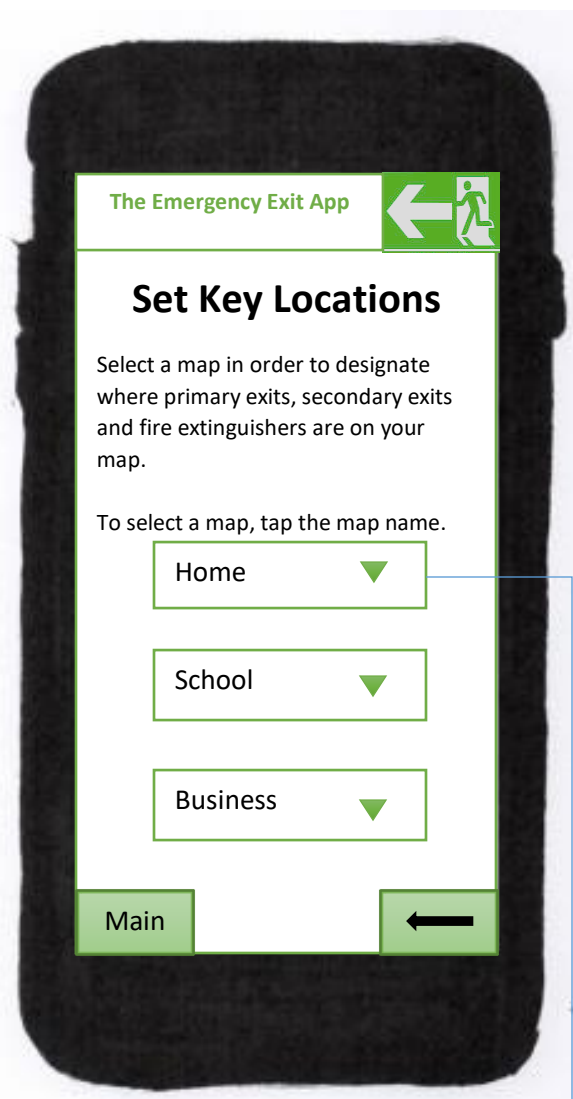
The Emergency Exit App

Set Key Locations

Select a map in order to designate where primary exits, secondary exits and fire extinguishers are on your map.

To select a map, tap the map name.

Home

School

Business

Main